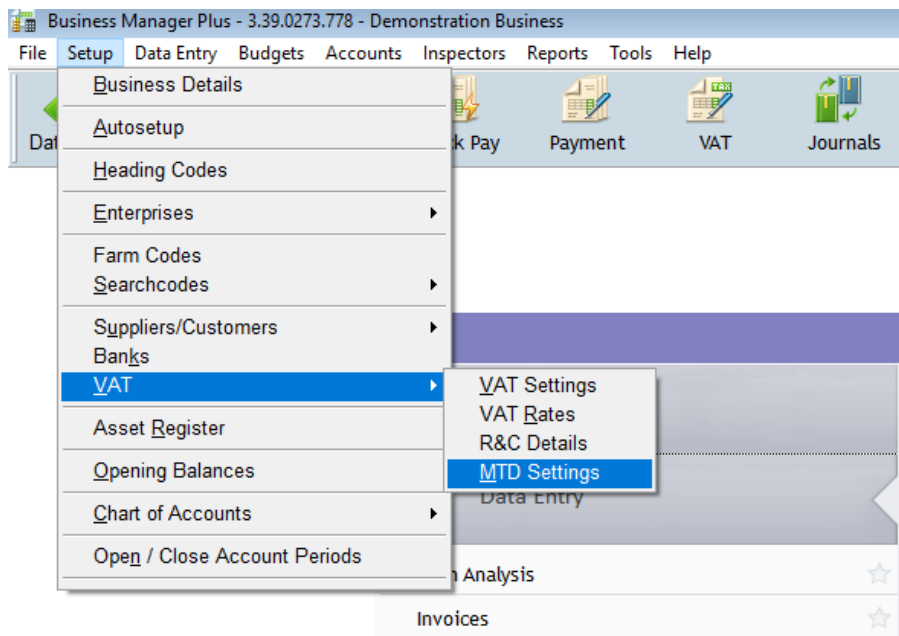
Business Manager Plus - 3.39.0273.778 - Demonstration Business

File Setup Data Entry Budgets Accounts Inspectors Reports Tools Help

Dat

k Pay Payment VAT Journals

TAX

Business Details
Autosetup
Heading Codes
Enterprises
Farm Codes
Searchcodes
Suppliers/Customers
Banks
VAT
Asset Register
Opening Balances
Chart of Accounts
Open / Close Account Periods

VAT Settings
VAT Rates
R&C Details
MTD Settings

Data Entry

n Analysis

Invoices